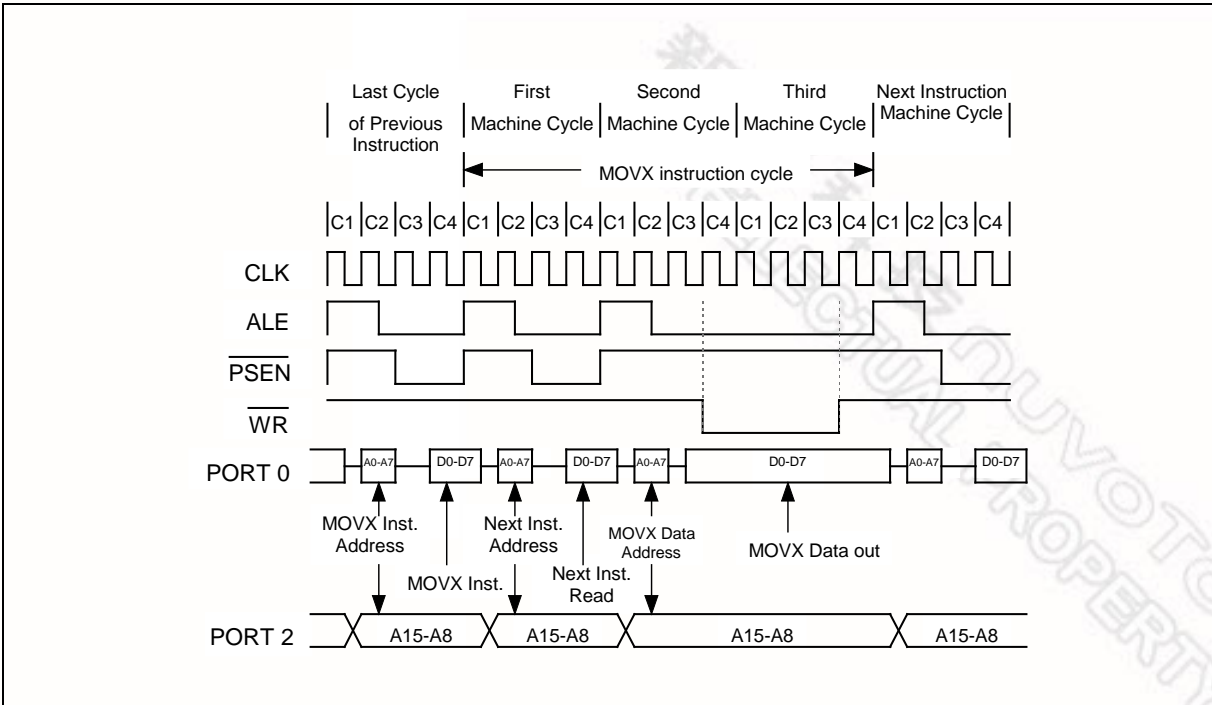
Last Cycle of Previous Instruction
First Machine Cycle
Second Machine Cycle
Third Machine Cycle
Next Instruction Machine Cycle

MOVX instruction cycle

C1 C2 C3 C4 C1 C2 C3 C4 C1 C2 C3 C4 C1 C2 C3 C4 C1 C2 C3 C4

CLK
ALE
$\overline{PSEN}$
$\overline{WR}$
PORT 0

A0-A7
D0-D7
A0-A7
D0-D7
A0-A7
D0-D7
A0-A7
D0-D7

MOVX Inst. Address
MOVX Inst.
Next Inst. Address
Next Inst. Read
MOVX Data Address
MOVX Data out

PORT 2
A15-A8
A15-A8
A15-A8
A15-A8

NUVOTON INTELLECTUAL PROPERTY